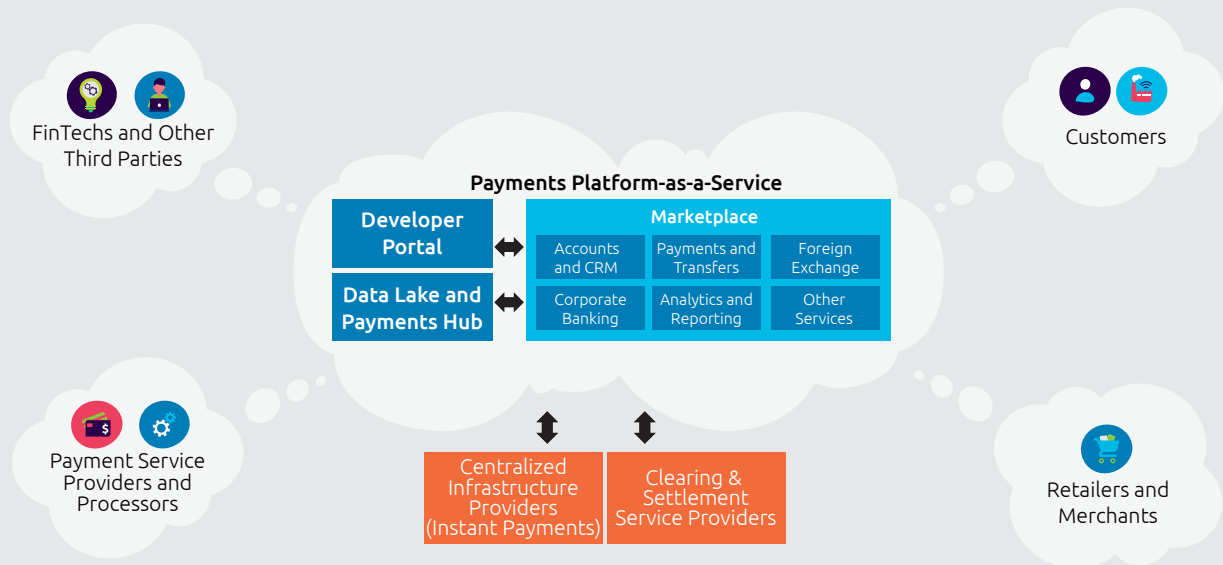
FinTechs and Other Third Parties

Customers

Payments Platform-as-a-Service

Developer Portal

Data Lake and Payments Hub

Marketplace

| Accounts and CRM | Payments and Transfers | Foreign Exchange |
|---|---|---|
| Corporate Banking | Analytics and Reporting | Other Services |

Payment Service Providers and Processors

Centralized Infrastructure Providers (Instant Payments)

Clearing & Settlement Service Providers

Retailers and Merchants